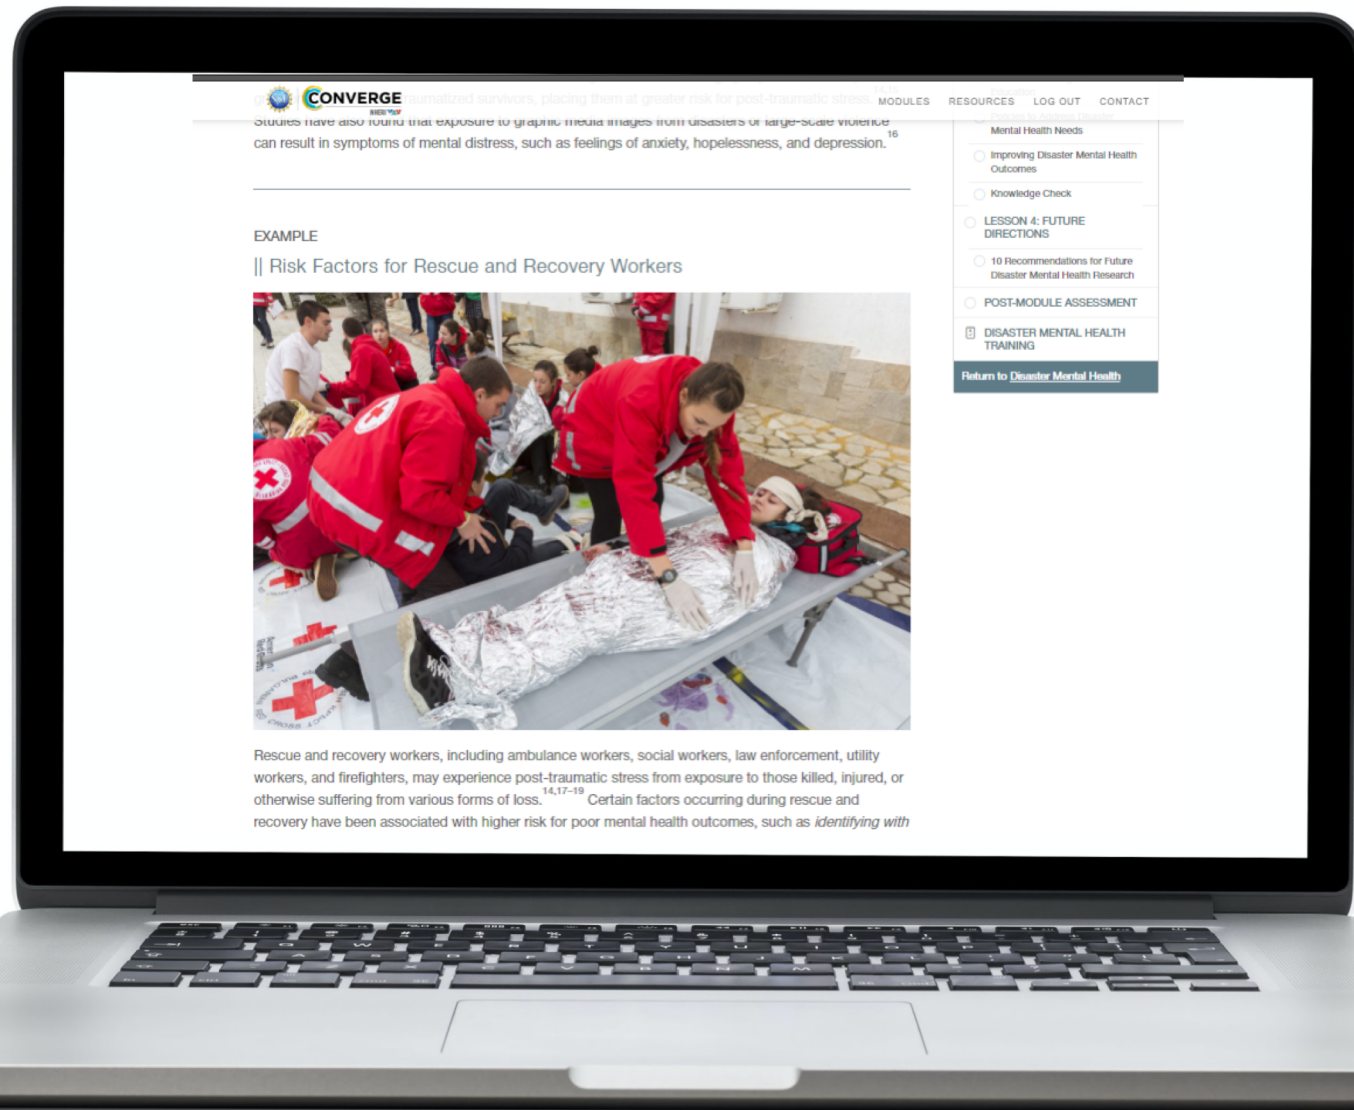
CONVERGE

MODULES RESOURCES LOG OUT CONTACT

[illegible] traumatized survivors, placing them at greater risk for post-traumatic stress. $^{14,15}$ Studies have also found that exposure to graphic media images from disasters or large-scale violence can result in symptoms of mental distress, such as feelings of anxiety, hopelessness, and depression. $^{16}$

EXAMPLE

|| Risk Factors for Rescue and Recovery Workers

Rescue and recovery workers, including ambulance workers, social workers, law enforcement, utility workers, and firefighters, may experience post-traumatic stress from exposure to those killed, injured, or otherwise suffering from various forms of loss. $^{14,17–19}$ Certain factors occurring during rescue and recovery have been associated with higher risk for poor mental health outcomes, such as *identifying with*

Education

Policies to Address Disaster Mental Health Needs

Improving Disaster Mental Health Outcomes

Knowledge Check

LESSON 4: FUTURE DIRECTIONS

10 Recommendations for Future Disaster Mental Health Research

POST-MODULE ASSESSMENT

DISASTER MENTAL HEALTH TRAINING

Return to Disaster Mental Health